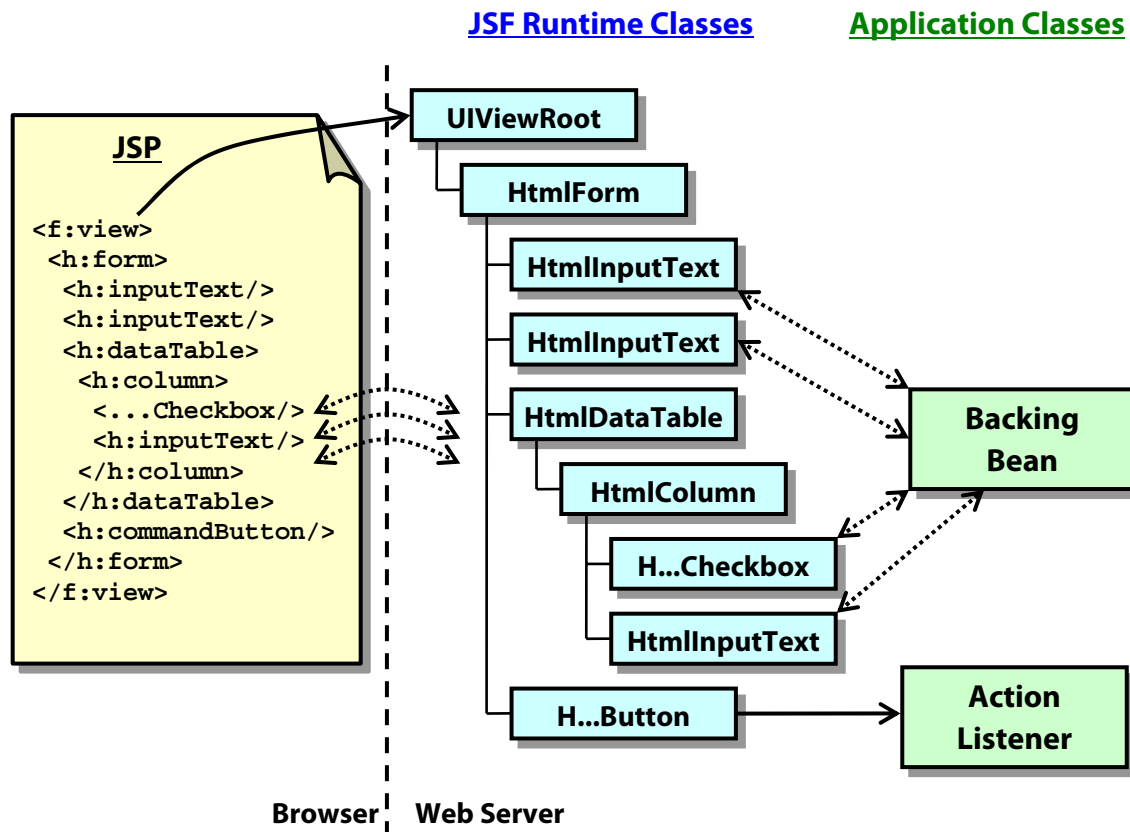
JSF Runtime Classes

Application Classes

JSP

<f:view>
<h:form>
<h:inputText/>
<h:inputText/>
<h:dataTable>
<h:column>
<...Checkbox/>
<h:inputText/>
</h:column>
</h:dataTable>
<h:commandButton/>
</h:form>
</f:view>

UIViewRoot

HtmlForm

HtmlInputText

HtmlInputText

HtmlDataTable

HtmlColumn

H...Checkbox

HtmlInputText

H...Button

Backing Bean

Action Listener

Browser

Web Server